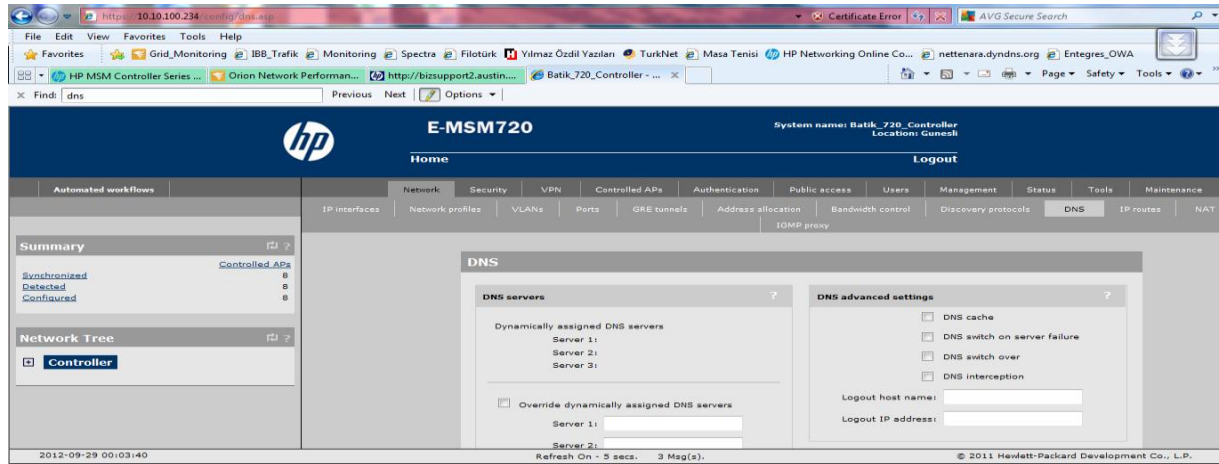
https://10.10.100.234/config/dns.asp

Certificate Error

AVG Secure Search

File Edit View Favorites Tools Help

Favorites Grid_Monitoring IBB_Trafik Monitoring Spectra Filotürk Yılmaz Özdil Yazıları TurkNet Masa Tenisi HP Networking Online Co... nettenara.dyndns.org Entegres_OWA

HP MSM Controller Series ... Orion Network Performan... http://bizsupport2.austin.... Batik_720_Controller - ...

Page ▾ Safety ▾ Tools ▾

× Find: dns Previous Next Options ▾

E-MSM720

System name: Batik_720_Controller
Location: Gunesli

Home

Logout

Automated workflows

Network Security VPN Controlled APs Authentication Public access Users Management Status Tools Maintenance

IP interfaces Network profiles VLANs Ports GRE tunnels Address allocation Bandwidth control Discovery protocols DNS IP routes NAT IGMP proxy

Summary

| | Controlled APs |
|---|---|
| Synchronized | 8 |
| Detected | 8 |
| Configured | 8 |

Network Tree

Controller

DNS

DNS servers

Dynamically assigned DNS servers
Server 1:
Server 2:
Server 3:

Override dynamically assigned DNS servers

Server 1:

Server 2:

DNS advanced settings

DNS cache

DNS switch on server failure

DNS switch over

DNS interception

Logout host name:

Logout IP address:

2012-09-29 00:03:40

Refresh On - 5 secs. 3 Msg(s).

© 2011 Hewlett-Packard Development Co., L.P.